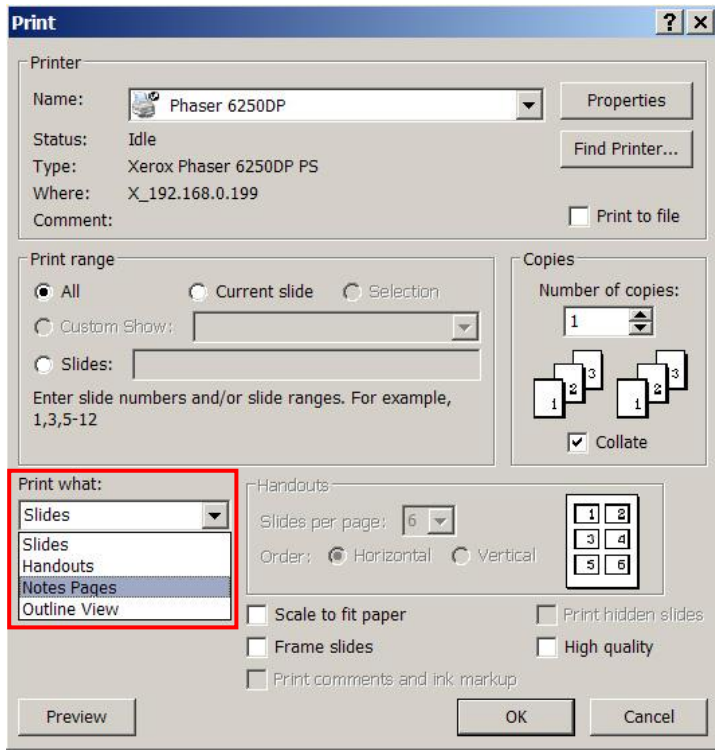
Print

?
X

Printer

Name: Phaser 6250DP

Properties

Status: Idle

Type: Xerox Phaser 6250DP PS

Where: X_192.168.0.199

Comment:

Find Printer...

Print to file

Print range

All

Current slide

Selection

Custom Show:

Slides:

Enter slide numbers and/or slide ranges. For example, 1,3,5-12

Copies

Number of copies:

1

3 2 1 3 2 1

Collate

Print what:

Slides

Slides
Handouts
Notes Pages
Outline View

Handouts

Slides per page: 6

Order: Horizontal Vertical

1 2
3 4
5 6

Scale to fit paper

Frame slides

Print comments and ink markup

Print hidden slides

High quality

Preview

OK

Cancel